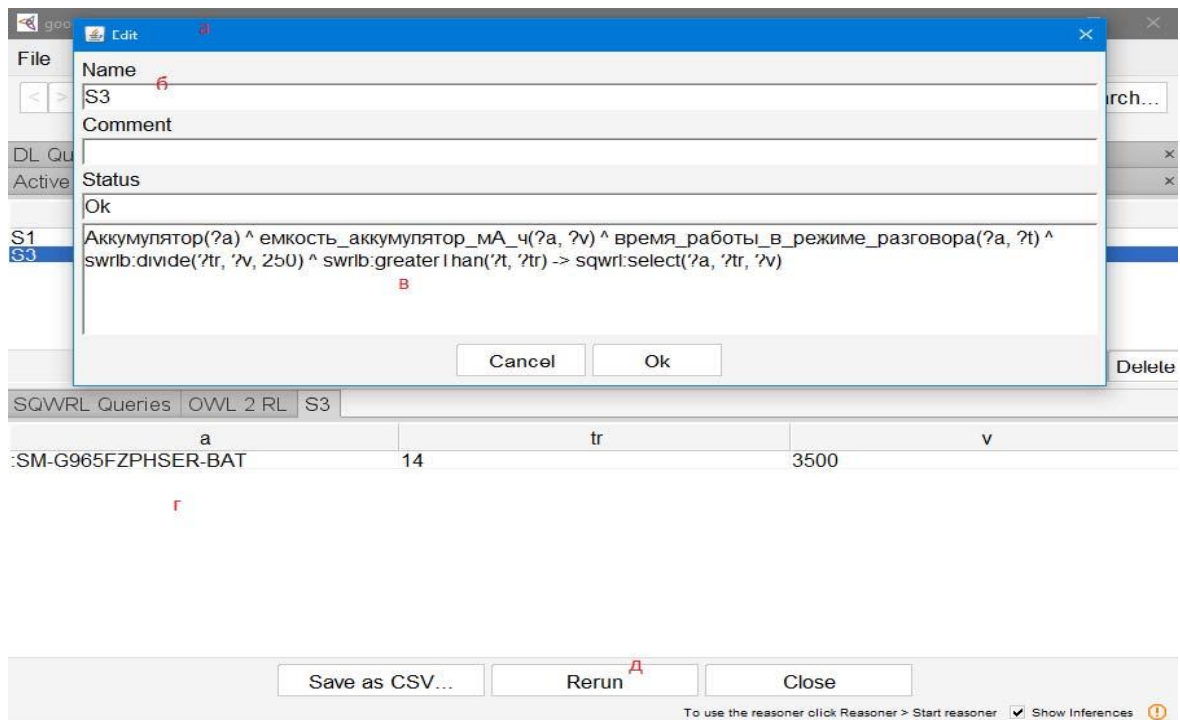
goo
File
Edit
а
Name
б
S3
Comment
Status
Ok
Аккумулятор(?a) ^ емкость_аккумулятор_мА_ч(?a, ?v) ^ время_работы_в_режиме_разговора(?a, ?t) ^ swrlb:divide(?tr, ?v, 250) ^ swrlb:greaterThan(?t, ?tr) -> sqwrl:select(?a, ?tr, ?v)
в
Cancel
Ok
rch...
DL Qu
Active
S1
S3
Delete
SQWRL Queries | OWL 2 RL | S3

| a | tr | v |
|---|---|---|
| :SM-G965FZPHSER-BAT | 14 | 3500 |

г
Save as CSV...
Rerun
д
Close
To use the reasoner click Reasoner > Start reasoner
Show Inferences